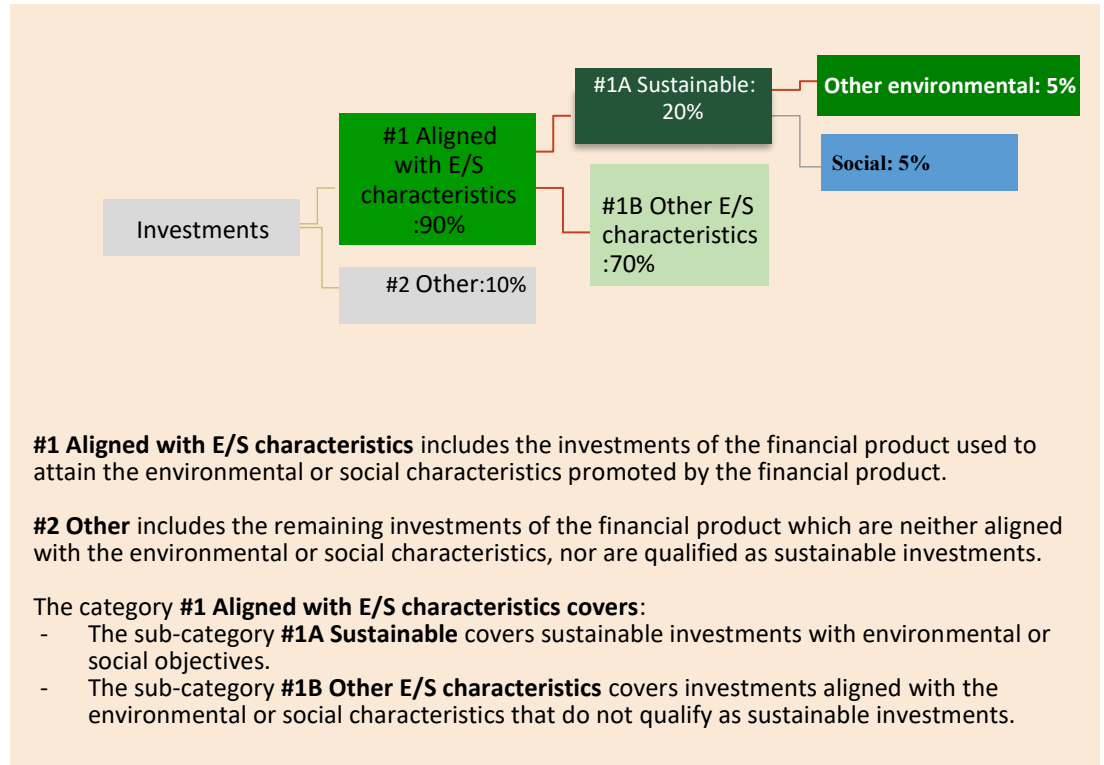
Investments

#1 Aligned with E/S characteristics :90%

#2 Other:10%

#1A Sustainable: 20%

#1B Other E/S characteristics :70%

Other environmental: 5%

Social: 5%

**#1 Aligned with E/S characteristics** includes the investments of the financial product used to attain the environmental or social characteristics promoted by the financial product.

**#2 Other** includes the remaining investments of the financial product which are neither aligned with the environmental or social characteristics, nor are qualified as sustainable investments.

The category **#1 Aligned with E/S characteristics covers**:
- The sub-category **#1A Sustainable** covers sustainable investments with environmental or social objectives.
- The sub-category **#1B Other E/S characteristics** covers investments aligned with the environmental or social characteristics that do not qualify as sustainable investments.